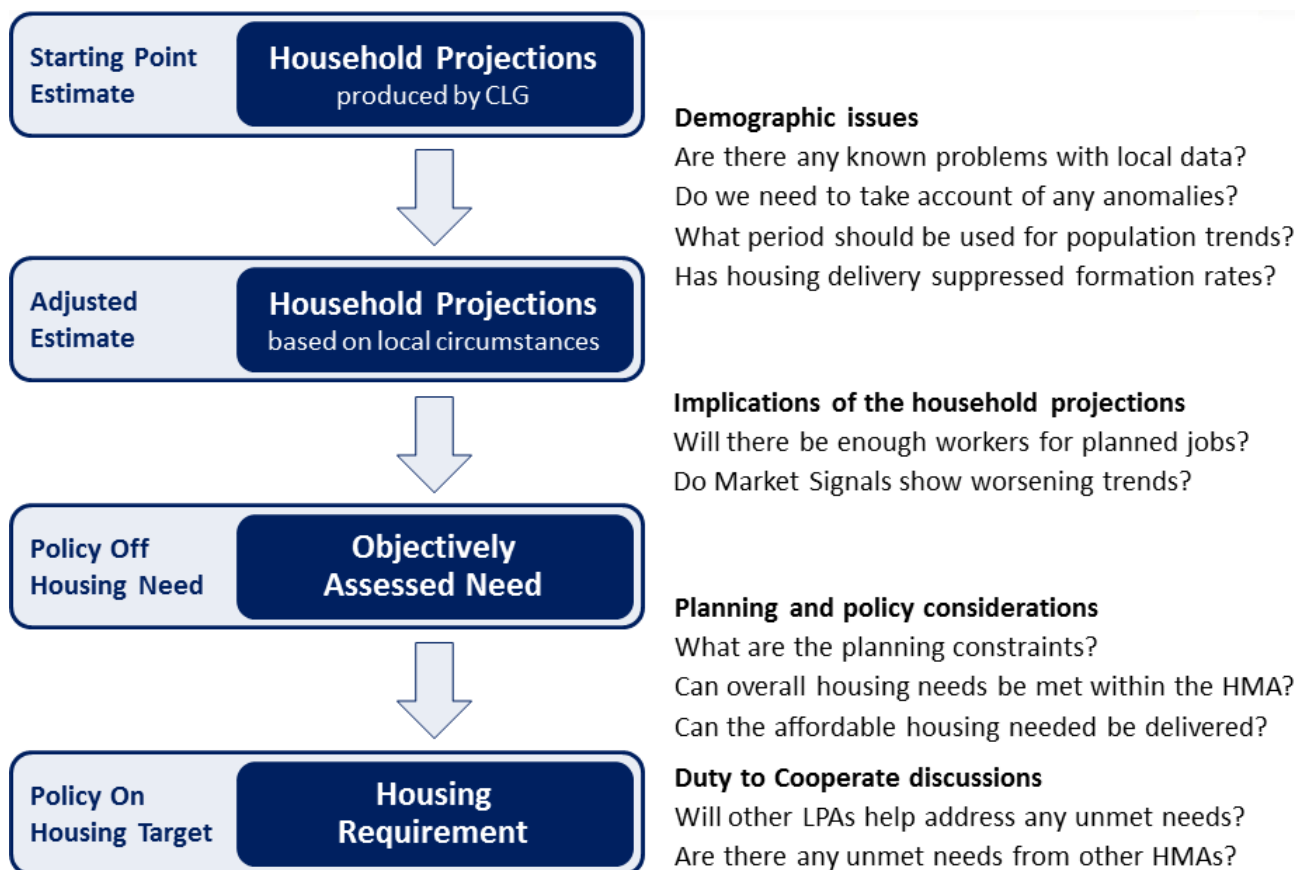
Starting Point Estimate

Household Projections
produced by CLG

Demographic issues
Are there any known problems with local data?
Do we need to take account of any anomalies?
What period should be used for population trends?
Has housing delivery suppressed formation rates?

Adjusted Estimate

Household Projections
based on local circumstances

Implications of the household projections
Will there be enough workers for planned jobs?
Do Market Signals show worsening trends?

Policy Off Housing Need

Objectively Assessed Need

Planning and policy considerations
What are the planning constraints?
Can overall housing needs be met within the HMA?
Can the affordable housing needed be delivered?

Duty to Cooperate discussions
Will other LPAs help address any unmet needs?
Are there any unmet needs from other HMAs?

Policy On Housing Target

Housing Requirement